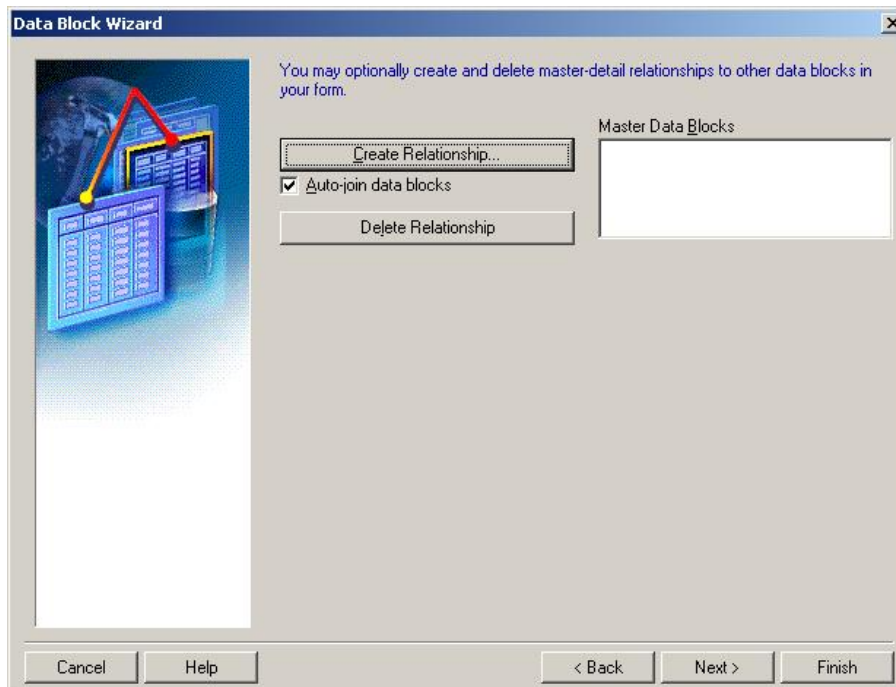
Data Block Wizard

You may optionally create and delete master-detail relationships to other data blocks in your form.

Create Relationship...

Auto-join data blocks

Delete Relationship

Master Data Blocks

Cancel

Help

< Back

Next >

Finish